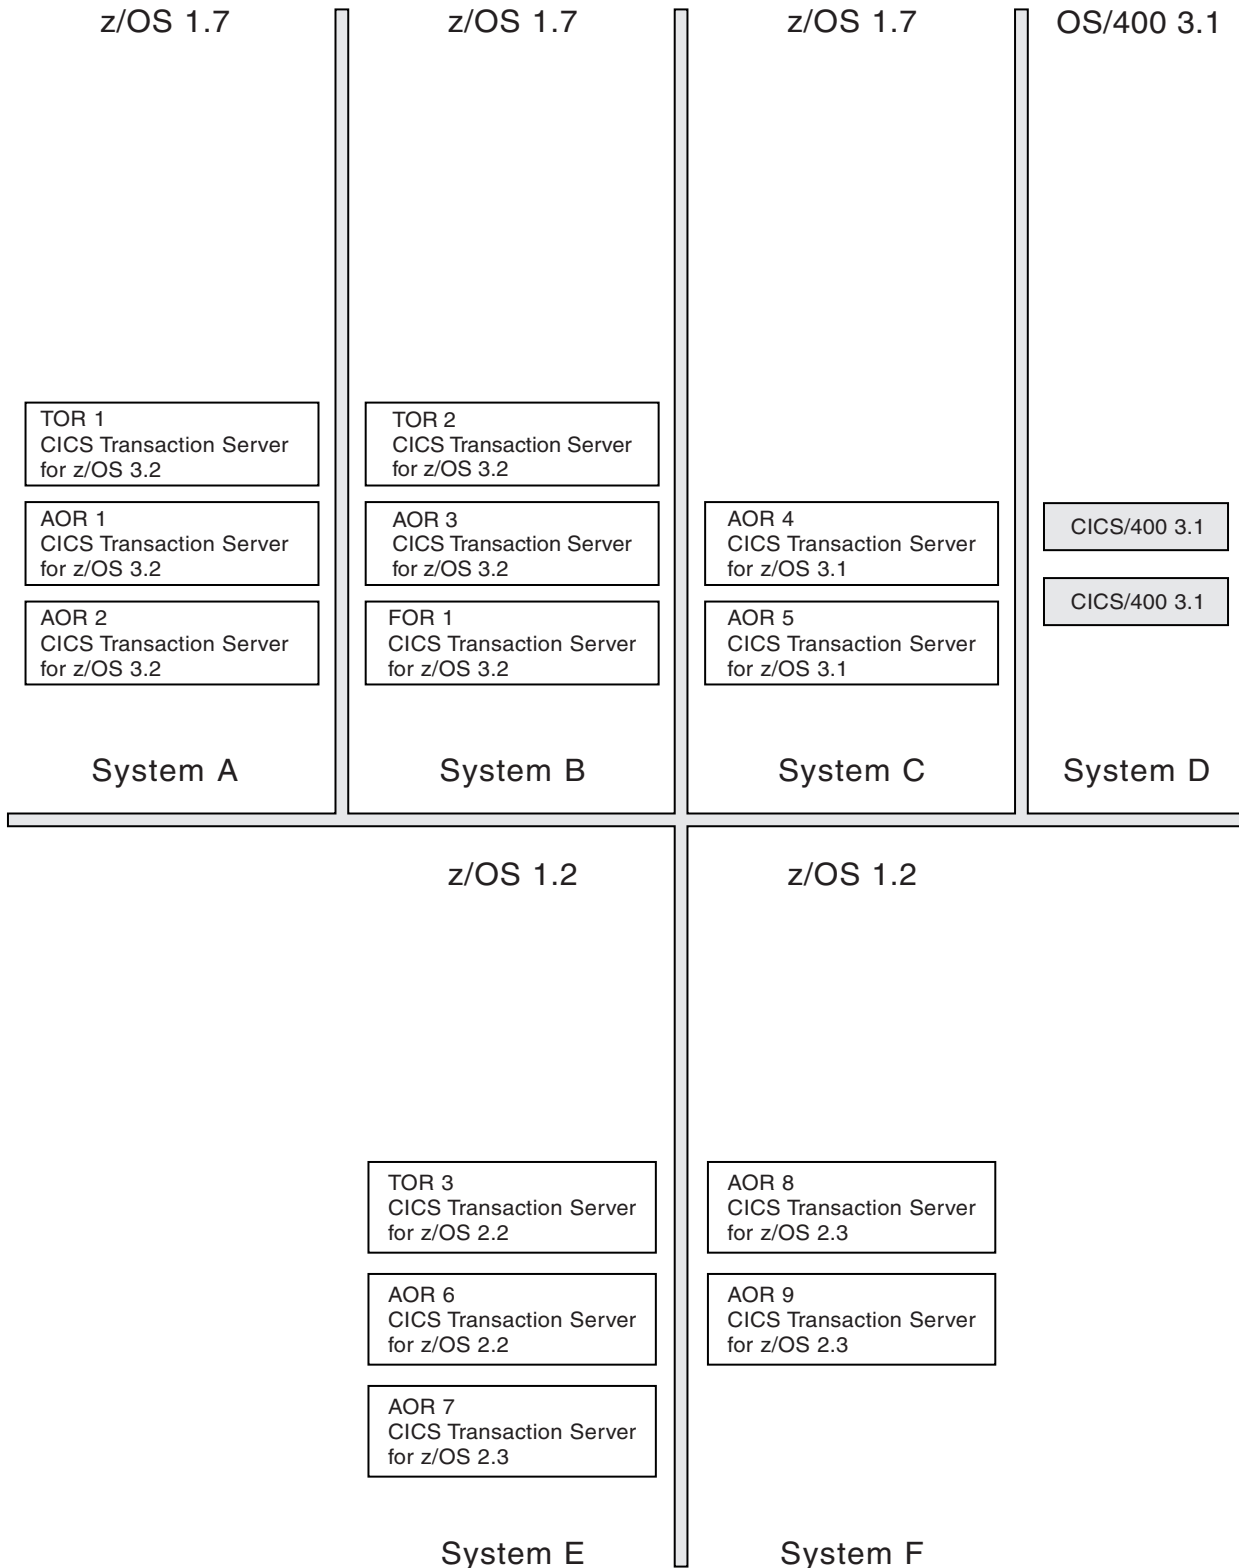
z/OS 1.7

TOR 1
CICS Transaction Server for z/OS 3.2

AOR 1
CICS Transaction Server for z/OS 3.2

AOR 2
CICS Transaction Server for z/OS 3.2

System A

z/OS 1.7

TOR 2
CICS Transaction Server for z/OS 3.2

AOR 3
CICS Transaction Server for z/OS 3.2

FOR 1
CICS Transaction Server for z/OS 3.2

System B

z/OS 1.7

AOR 4
CICS Transaction Server for z/OS 3.1

AOR 5
CICS Transaction Server for z/OS 3.1

System C

OS/400 3.1

CICS/400 3.1

CICS/400 3.1

System D

z/OS 1.2

TOR 3
CICS Transaction Server for z/OS 2.2

AOR 6
CICS Transaction Server for z/OS 2.2

AOR 7
CICS Transaction Server for z/OS 2.3

System E

z/OS 1.2

AOR 8
CICS Transaction Server for z/OS 2.3

AOR 9
CICS Transaction Server for z/OS 2.3

System F